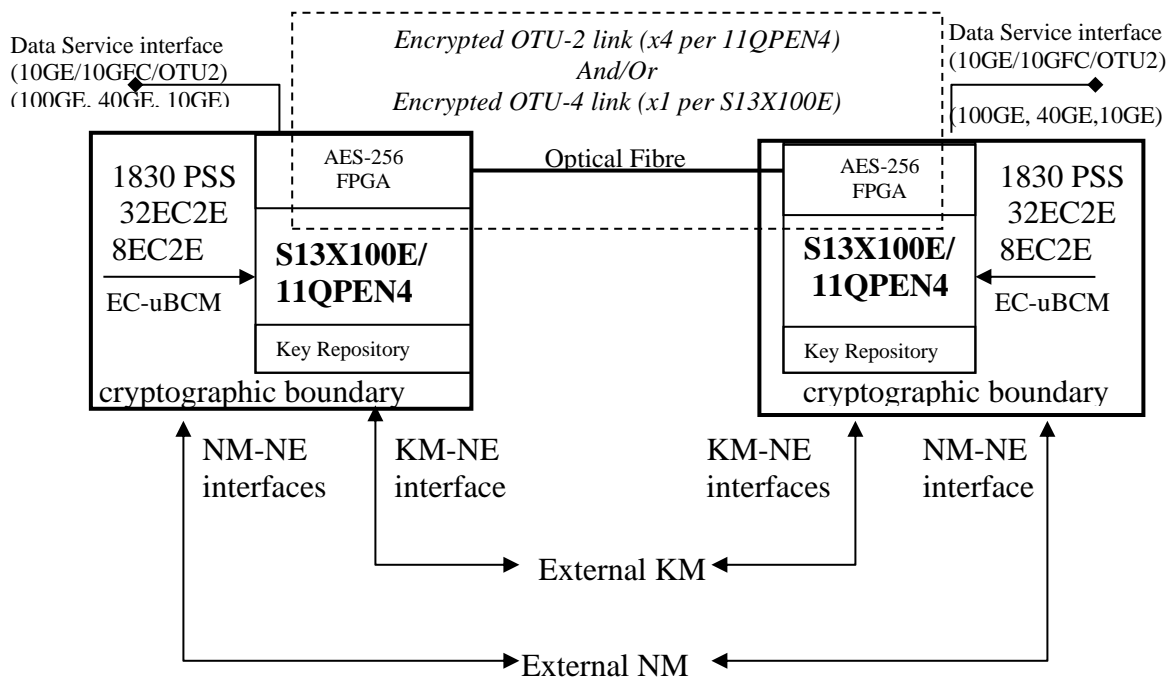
Data Service interface (10GE/10GFC/OTU2) (100GE, 40GE, 10GE)

Encrypted OTU-2 link (x4 per 11QPEN4)
And/Or
Encrypted OTU-4 link (x1 per S13X100E)

Data Service interface (10GE/10GFC/OTU2)
(100GE, 40GE,10GE)

1830 PSS
32EC2E
8EC2E
EC-uBCM

AES-256
FPGA

S13X100E/
11QPEN4

Key Repository

cryptographic boundary

Optical Fibre

AES-256
FPGA

S13X100E/
11QPEN4

Key Repository

1830 PSS
32EC2E
8EC2E
EC-uBCM

cryptographic boundary

NM-NE
interfaces

KM-NE
interface

KM-NE
interfaces

NM-NE
interface

External KM

External NM